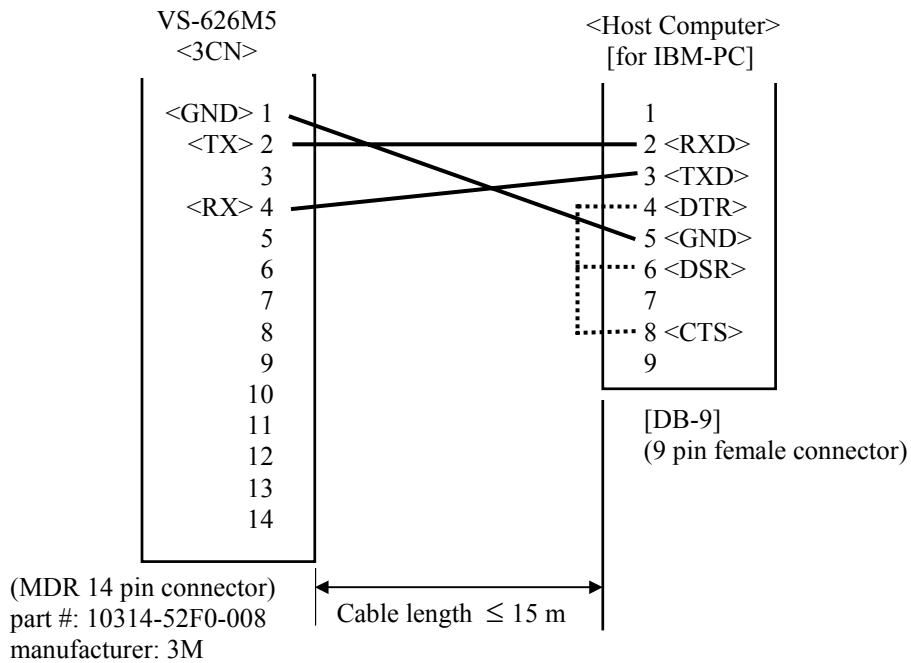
VS-626M5
<3CN>

<Host Computer>
[for IBM-PC]

<GND> 1
<TX> 2
3
<RX> 4
5
6
7
8
9
10
11
12
13
14

1
2 <RXD>
3 <TXD>
4 <DTR>
5 <GND>
6 <DSR>
7
8 <CTS>
9

[DB-9]
(9 pin female connector)

(MDR 14 pin connector)
part #: 10314-52F0-008
manufacturer: 3M

Cable length $\leq$ 15 m